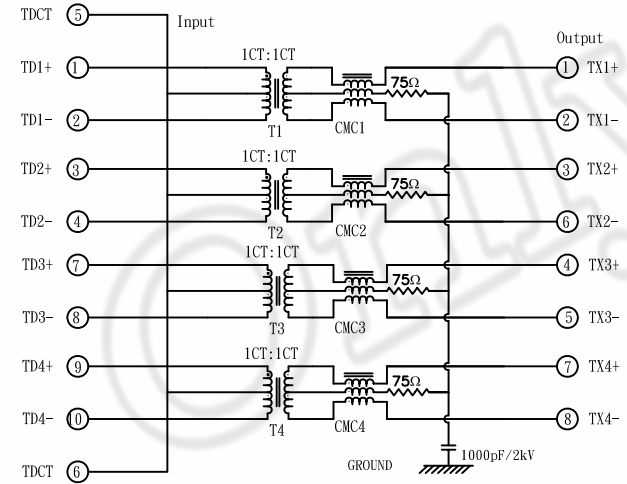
TDCT 5 Input

Output

TD1+ 1 1CT:1CT 75Ω 1 TX1+

TD1- 2 T1 CMC1 2 TX1-

TD2+ 3 1CT:1CT 75Ω 3 TX2+

TD2- 4 T2 CMC2 6 TX2-

TD3+ 7 1CT:1CT 75Ω 4 TX3+

TD3- 8 T3 CMC3 5 TX3-

TD4+ 9 1CT:1CT 75Ω 7 TX4+

TD4- 10 T4 CMC4 8 TX4-

TDCT 6 GROUND 1000pF/2kV